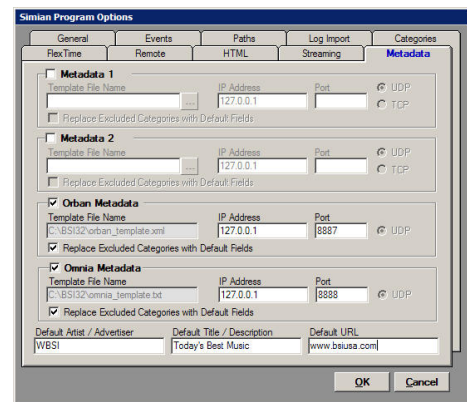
Simian Program Options

General | Events | Paths | Log Import | Categories
FlexTime | Remote | HTML | Streaming | Metadata

Metadata 1
Template File Name | IP Address | Port
... | 127.0.0.1 | UDP | TCP
Replace Excluded Categories with Default Fields

Metadata 2
Template File Name | IP Address | Port
... | 127.0.0.1 | UDP | TCP
Replace Excluded Categories with Default Fields

Orban Metadata
Template File Name | IP Address | Port
C:\BSI32\orban_template.xml | 127.0.0.1 | 8887 | UDP
Replace Excluded Categories with Default Fields

Omnia Metadata
Template File Name | IP Address | Port
C:\BSI32\omnia_template.txt | 127.0.0.1 | 8888 | UDP
Replace Excluded Categories with Default Fields

Default Artist / Advertiser | Default Title / Description | Default URL
WBSI | Today's Best Music | www.bsiusa.com

OK | Cancel